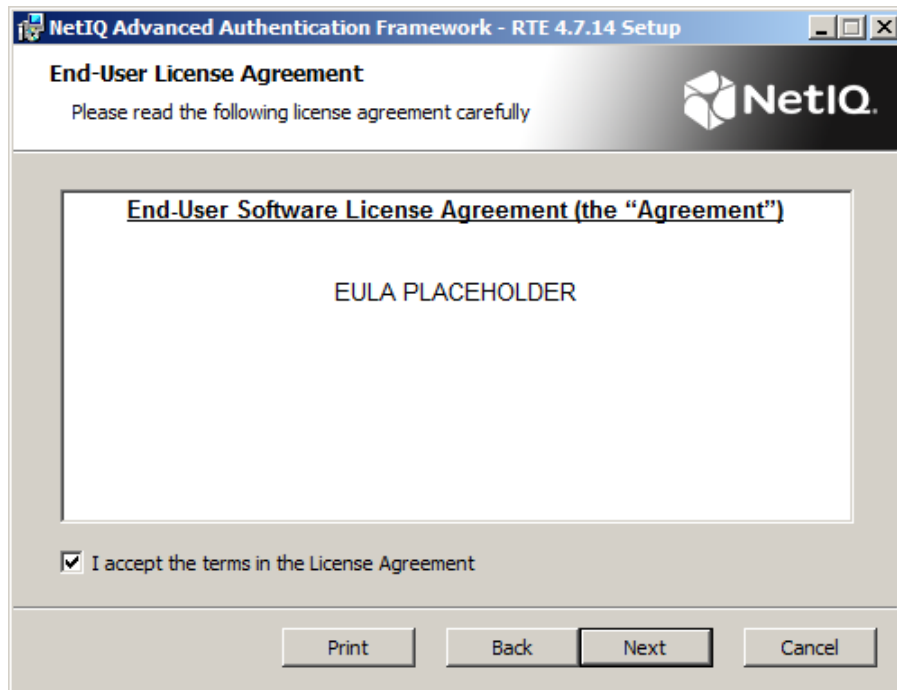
NetIQ Advanced Authentication Framework - RTE 4.7.14 Setup

End-User License Agreement

Please read the following license agreement carefully

NetIQ.

End-User Software License Agreement (the “Agreement”)

EULA PLACEHOLDER

I accept the terms in the License Agreement

Print

Back

Next

Cancel